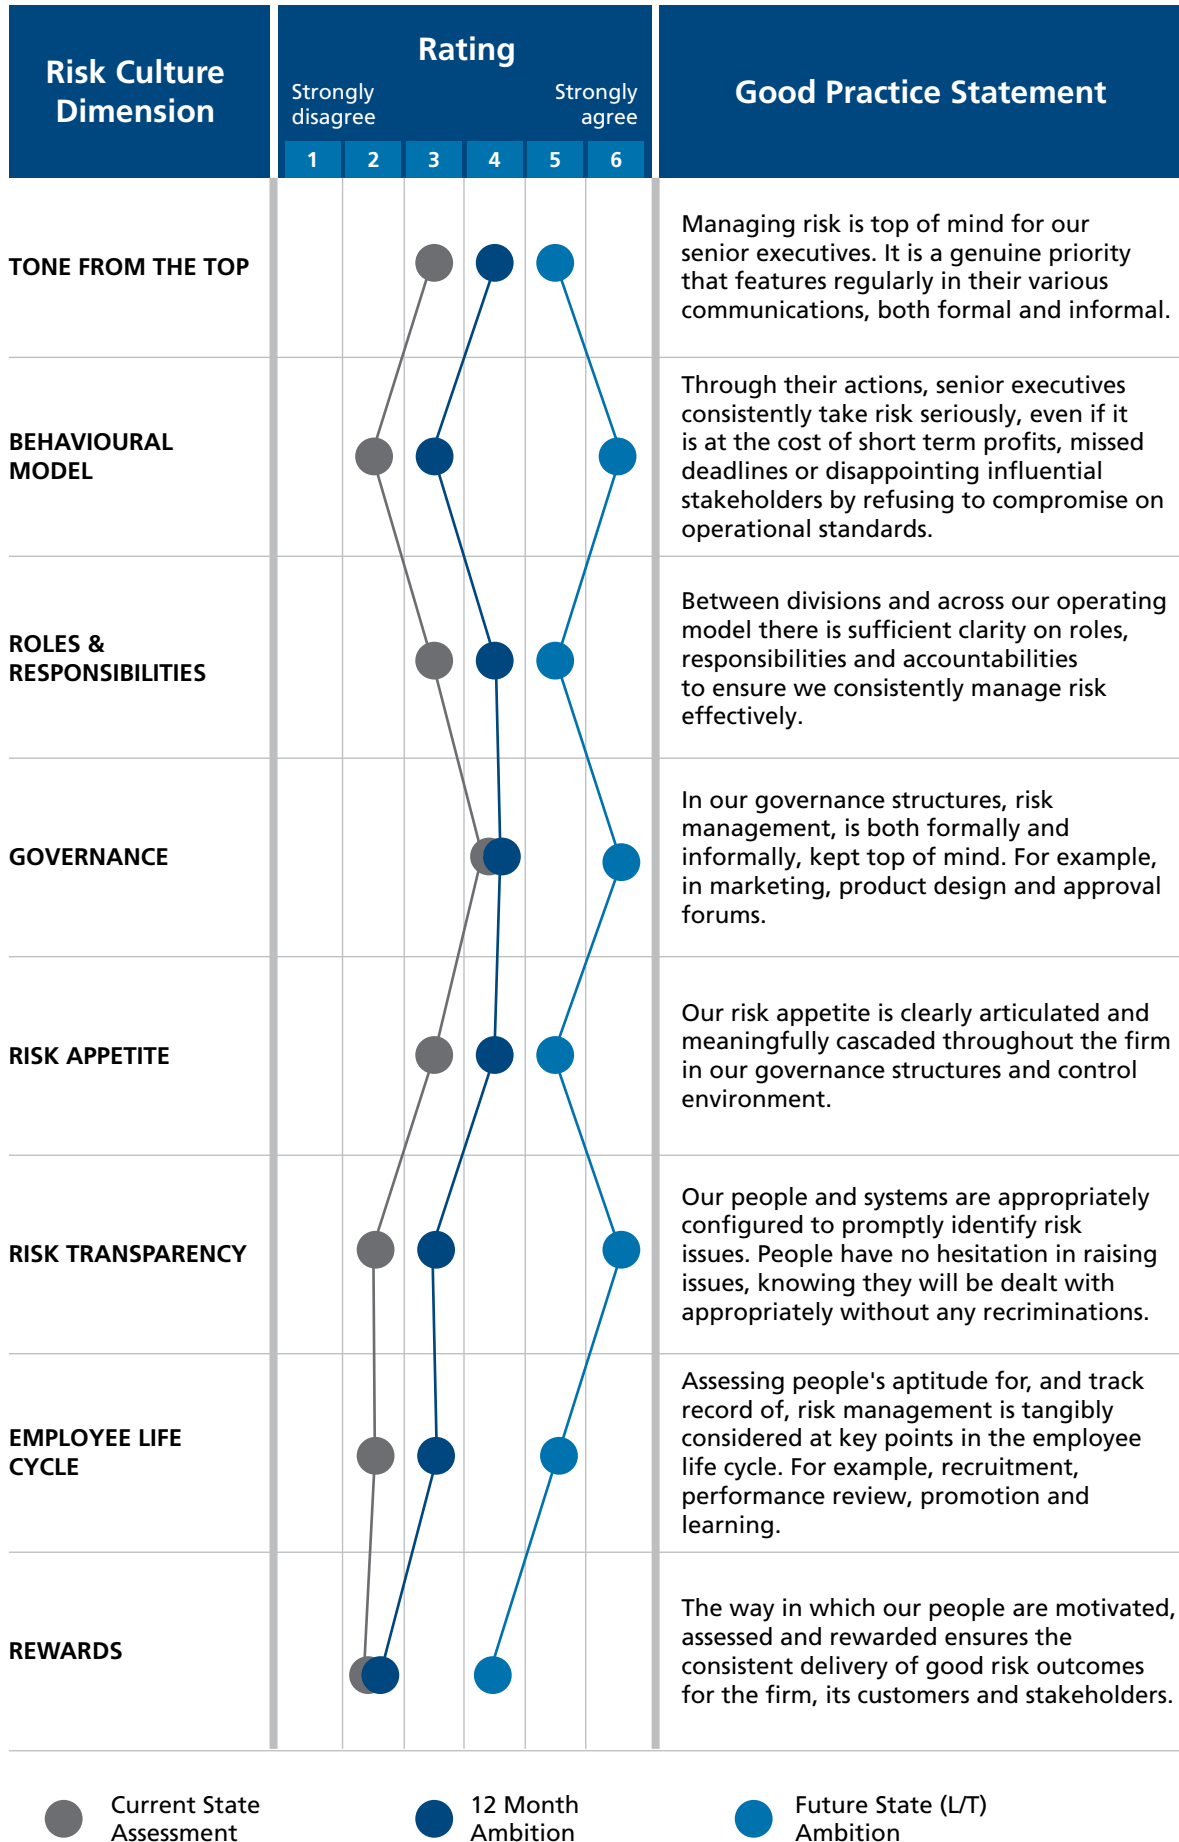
| Risk Culture Dimension | Rating (Strongly disagree 1 2 3 4 5 6 Strongly agree) | Good Practice Statement |
|---|---|---|
| TONE FROM THE TOP | | Managing risk is top of mind for our senior executives. It is a genuine priority that features regularly in their various communications, both formal and informal. |
| BEHAVIOURAL MODEL | | Through their actions, senior executives consistently take risk seriously, even if it is at the cost of short term profits, missed deadlines or disappointing influential stakeholders by refusing to compromise on operational standards. |
| ROLES & RESPONSIBILITIES | | Between divisions and across our operating model there is sufficient clarity on roles, responsibilities and accountabilities to ensure we consistently manage risk effectively. |
| GOVERNANCE | | In our governance structures, risk management, is both formally and informally, kept top of mind. For example, in marketing, product design and approval forums. |
| RISK APPETITE | | Our risk appetite is clearly articulated and meaningfully cascaded throughout the firm in our governance structures and control environment. |
| RISK TRANSPARENCY | | Our people and systems are appropriately configured to promptly identify risk issues. People have no hesitation in raising issues, knowing they will be dealt with appropriately without any recriminations. |
| EMPLOYEE LIFE CYCLE | | Assessing people's aptitude for, and track record of, risk management is tangibly considered at key points in the employee life cycle. For example, recruitment, performance review, promotion and learning. |
| REWARDS | | The way in which our people are motivated, assessed and rewarded ensures the consistent delivery of good risk outcomes for the firm, its customers and stakeholders. |

Current State Assessment

12 Month Ambition

Future State (L/T) Ambition